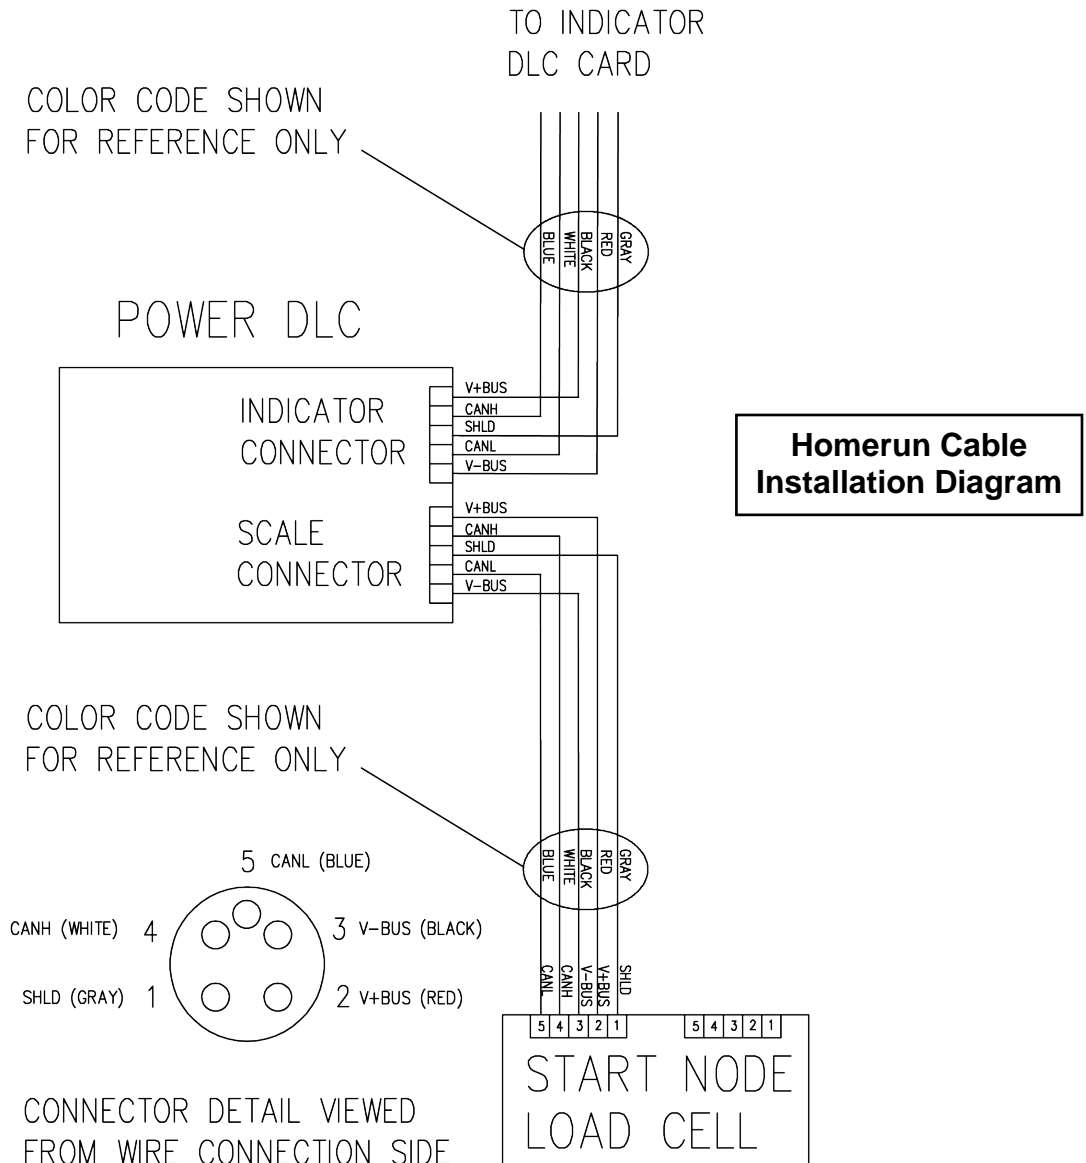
TO INDICATOR
DLC CARD

COLOR CODE SHOWN
FOR REFERENCE ONLY

BLUE
WHITE
BLACK
RED
GRAY

POWER DLC

INDICATOR
CONNECTOR

V+BUS
CANH
SHLD
CANL
V-BUS

SCALE
CONNECTOR

V+BUS
CANH
SHLD
CANL
V-BUS

Homerun Cable
Installation Diagram

COLOR CODE SHOWN
FOR REFERENCE ONLY

BLUE
WHITE
BLACK
RED
GRAY

5 CANL (BLUE)
CANH (WHITE) 4
3 V-BUS (BLACK)
SHLD (GRAY) 1
2 V+BUS (RED)

CANL
CANH
V-BUS
V+BUS
SHLD

5 4 3 2 1
5 4 3 2 1

START NODE
LOAD CELL

CONNECTOR DETAIL VIEWED
FROM WIRE CONNECTION SIDE